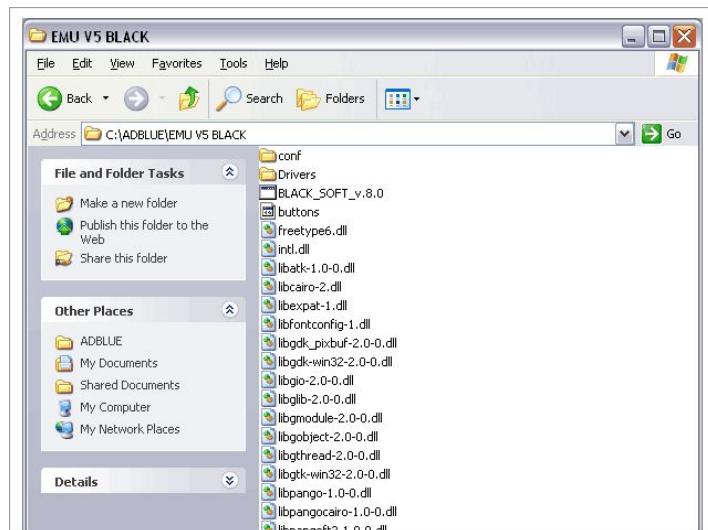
EMU V5 BLACK

File Edit View Favorites Tools Help

Back Search Folders

Address C:\ADBLUE\EMU V5 BLACK Go

File and Folder Tasks

Make a new folder
Publish this folder to the Web
Share this folder

Other Places

ADBLUE
My Documents
Shared Documents
My Computer
My Network Places

Details

conf
Drivers
BLACK_SOFT_v.8.0
buttons
freetype6.dll
intl.dll
libatk-1.0-0.dll
libcairo-2.dll
libexpat-1.dll
libfontconfig-1.dll
libgdk_pixbuf-2.0-0.dll
libgdk-win32-2.0-0.dll
libgio-2.0-0.dll
libglib-2.0-0.dll
libgmodule-2.0-0.dll
libgobject-2.0-0.dll
libgthread-2.0-0.dll
libgtk-win32-2.0-0.dll
libpango-1.0-0.dll
libpangocairo-1.0-0.dll
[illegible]